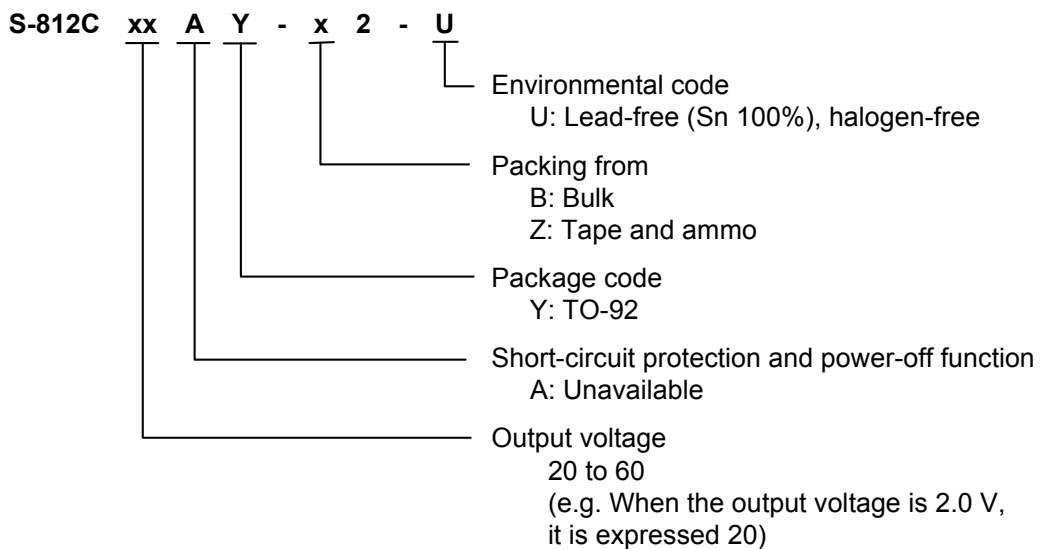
S-812C xx A Y - x 2 - U

Environmental code
U: Lead-free (Sn 100%), halogen-free

Packing from
B: Bulk
Z: Tape and ammo

Package code
Y: TO-92

Short-circuit protection and power-off function
A: Unavailable

Output voltage
20 to 60
(e.g. When the output voltage is 2.0 V, it is expressed 20)